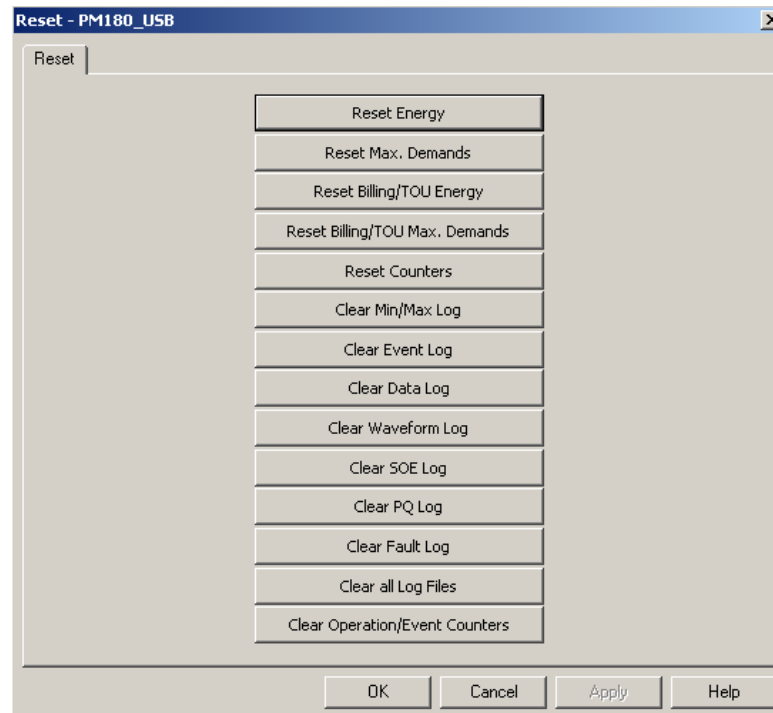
Reset - PM180_USB

Reset

Reset Energy

Reset Max. Demands

Reset Billing/TOU Energy

Reset Billing/TOU Max. Demands

Reset Counters

Clear Min/Max Log

Clear Event Log

Clear Data Log

Clear Waveform Log

Clear SOE Log

Clear PQ Log

Clear Fault Log

Clear all Log Files

Clear Operation/Event Counters

OK

Cancel

Apply

Help